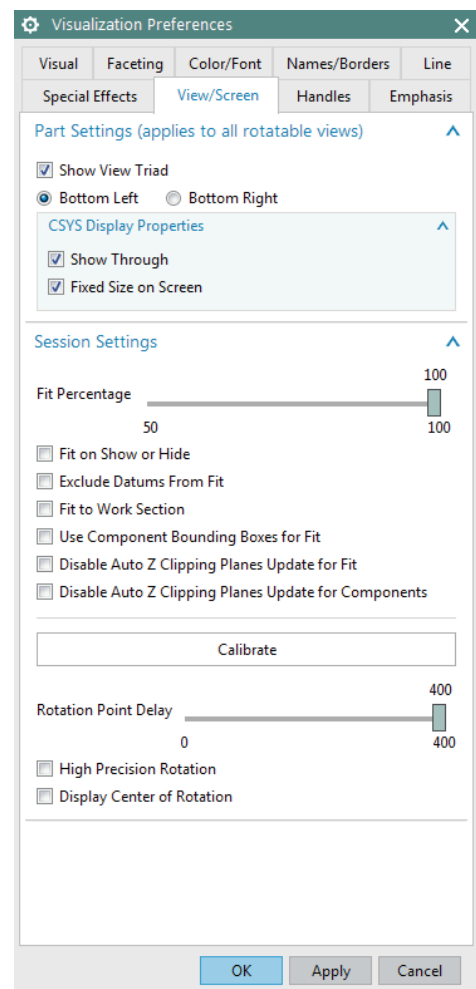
Visualization Preferences

Visual | Faceting | Color/Font | Names/Borders | Line
Special Effects | View/Screen | Handles | Emphasis

Part Settings (applies to all rotatable views)

Show View Triad
Bottom Left
Bottom Right

CSYS Display Properties

Show Through
Fixed Size on Screen

Session Settings

Fit Percentage
100
50
100

Fit on Show or Hide
Exclude Datums From Fit
Fit to Work Section
Use Component Bounding Boxes for Fit
Disable Auto Z Clipping Planes Update for Fit
Disable Auto Z Clipping Planes Update for Components

Calibrate

Rotation Point Delay
400
0
400

High Precision Rotation
Display Center of Rotation

OK
Apply
Cancel